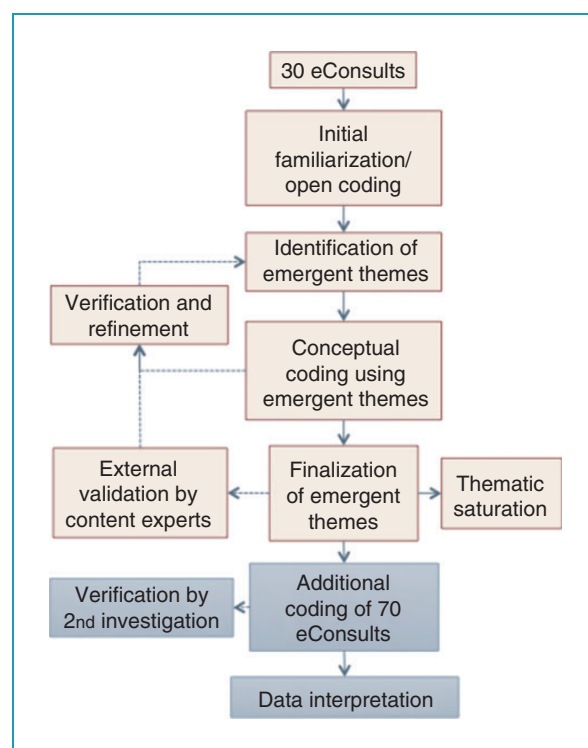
30 eConsults

Initial familiarization/ open coding

Identification of emergent themes

Verification and refinement

Conceptual coding using emergent themes

External validation by content experts

Finalization of emergent themes

Thematic saturation

Verification by 2nd investigation

Additional coding of 70 eConsults

Data interpretation